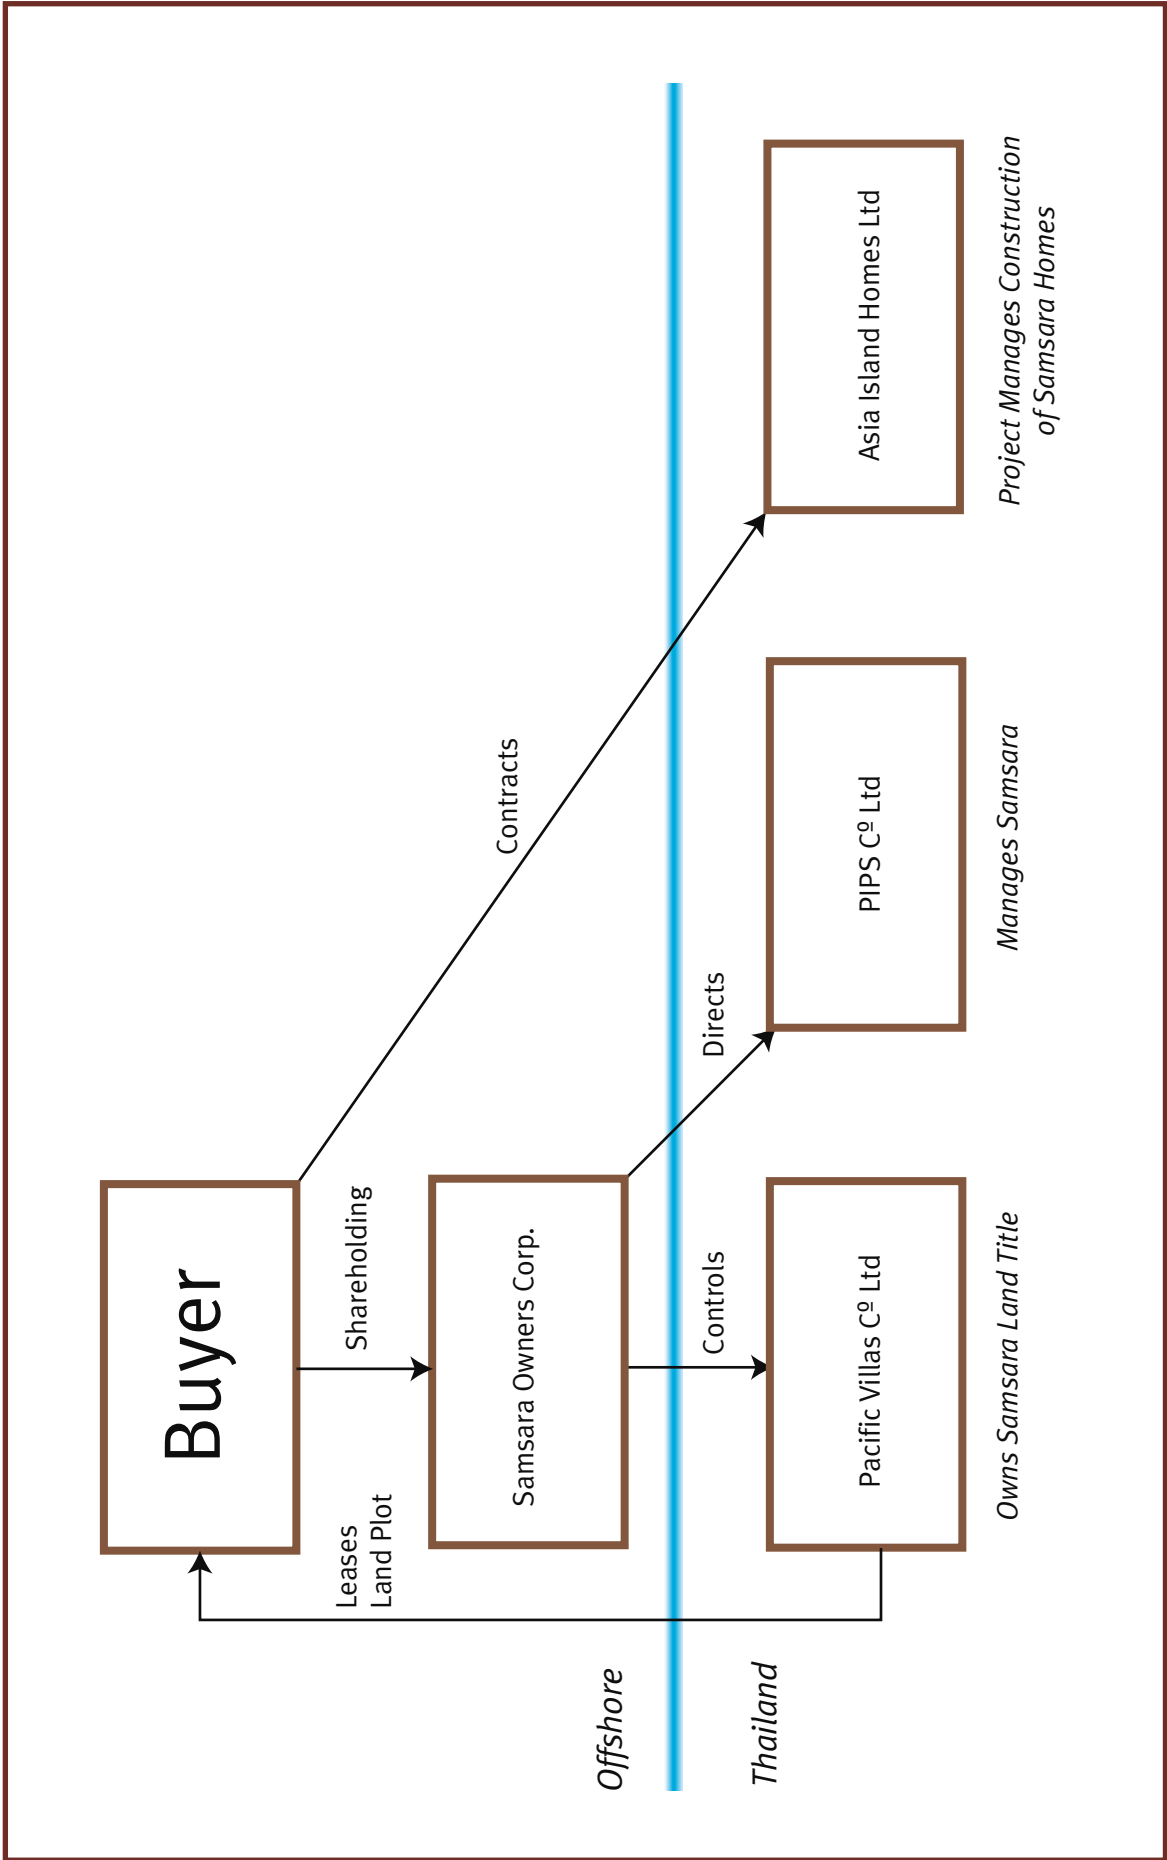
Offshore

Thailand

Buyer

Shareholding

Leases Land Plot

Samsara Owners Corp.

Contracts

Directs

Controls

Asia Island Homes Ltd

Project Manages Construction of Samsara Homes

PIPS C$^{o}$ Ltd

Manages Samsara

Pacific Villas C$^{o}$ Ltd

Owns Samsara Land Title